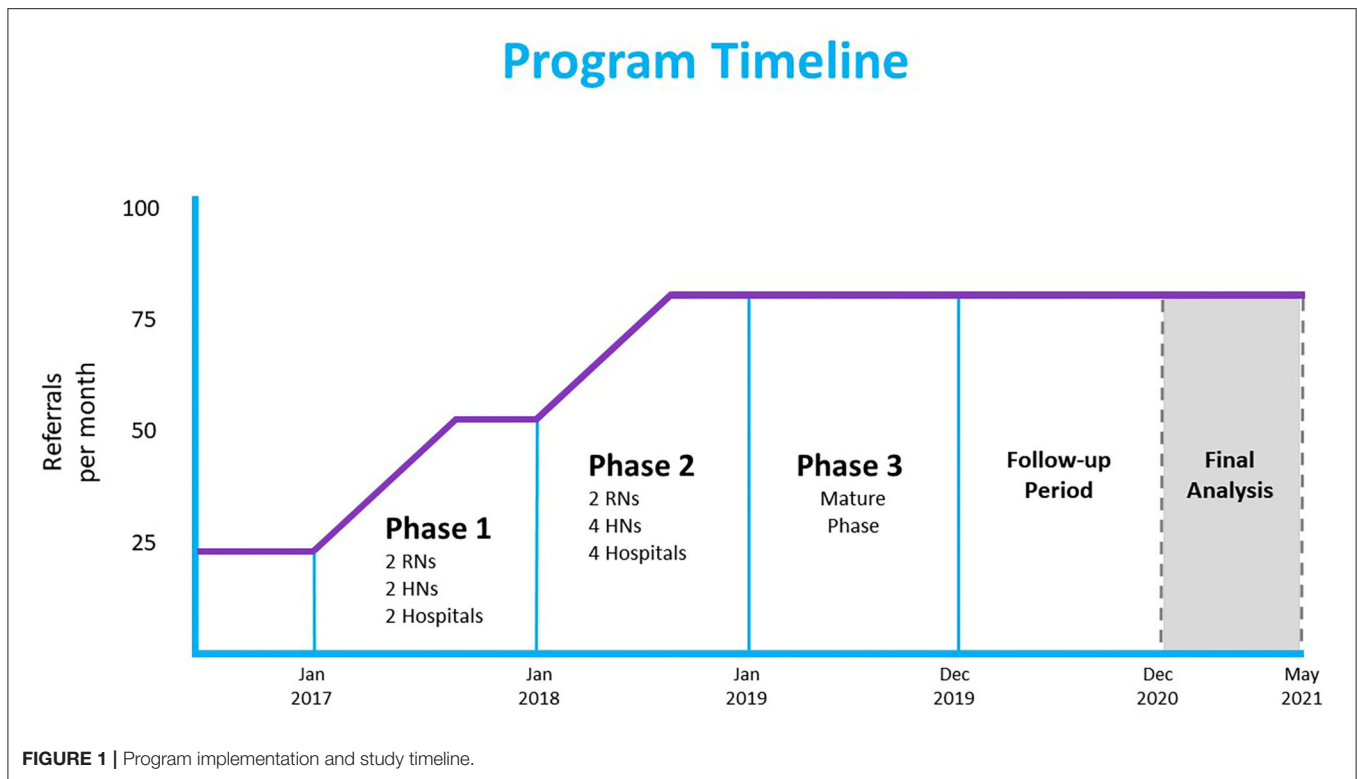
Program Timeline

100
75
50
25

Referrals per month

Phase 1
2 RNs
2 HNs
2 Hospitals

Phase 2
2 RNs
4 HNs
4 Hospitals

Phase 3
Mature Phase

Follow-up Period

Final Analysis

Jan 2017
Jan 2018
Jan 2019
Dec 2019
Dec 2020
May 2021

FIGURE 1 | Program implementation and study timeline.